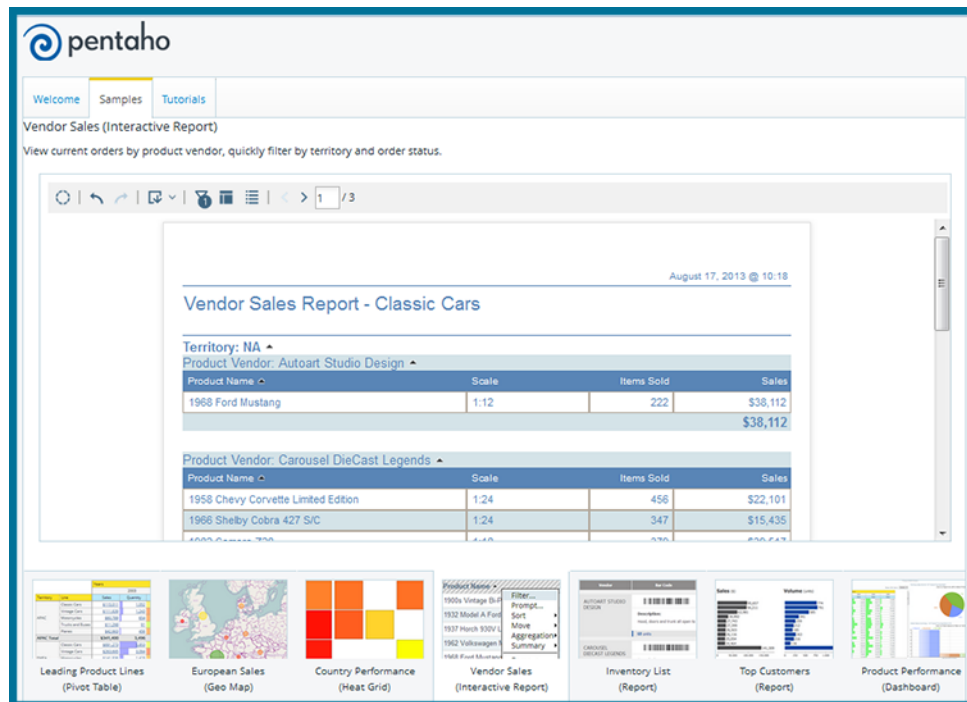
pentaho

Welcome | Samples | Tutorials

Vendor Sales (Interactive Report)

View current orders by product vendor, quickly filter by territory and order status.

1 / 3

August 17, 2013 @ 10:18

Vendor Sales Report - Classic Cars

Territory: NA

Product Vendor: Autoart Studio Design

| Product Name | Scale | Items Sold | Sales |
|---|---|---|---|
| 1968 Ford Mustang | 1:12 | 222 | $38,112 |
| | | | $38,112 |

Product Vendor: Carousel DieCast Legends

| Product Name | Scale | Items Sold | Sales |
|---|---|---|---|
| 1958 Chevy Corvette Limited Edition | 1:24 | 456 | $22,101 |
| 1966 Shelby Cobra 427 S/C | 1:24 | 347 | $15,435 |
| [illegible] | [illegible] | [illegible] | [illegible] |

Leading Product Lines (Pivot Table)

European Sales (Geo Map)

Country Performance (Heat Grid)

Product Name
1900s Vintage Bi-P
1932 Model A Ford
1937 Horch 930V L
1962 Volkswagen M
Filter...
Prompt...
Sort
Move
Aggregation
Summary

Vendor Sales (Interactive Report)

Inventory List (Report)

Top Customers (Report)

Product Performance (Dashboard)